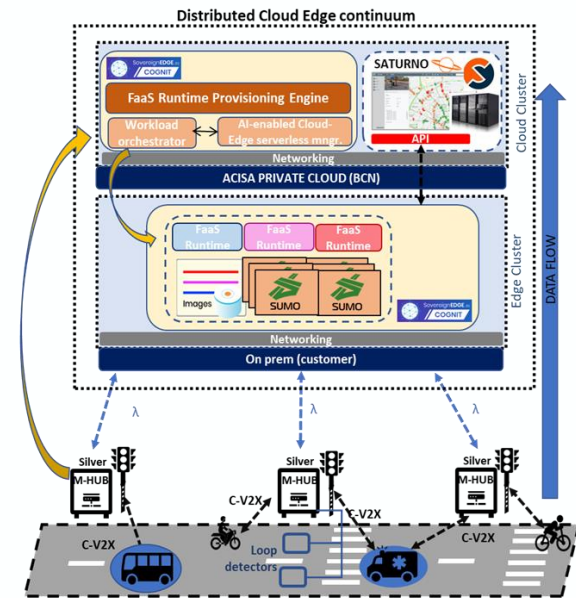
Distributed Cloud Edge continuum

SovereignEDGE.eu COGNIT

FaaS Runtime Provisioning Engine

Workload orchestrator

AI-enabled Cloud-Edge serverless mngr.

SATURNO

API

Cloud Cluster

Networking

ACISA PRIVATE CLOUD (BCN)

FaaS Runtime

FaaS Runtime

FaaS Runtime

Images

SUMO

SUMO

SovereignEDGE.eu COGNIT

Edge Cluster

Networking

On prem (customer)

DATA FLOW

λ

λ

λ

Silver

M-HUB

Silver

M-HUB

Silver

M-HUB

C-V2X

C-V2X

C-V2X

C-V2X

Loop detectors